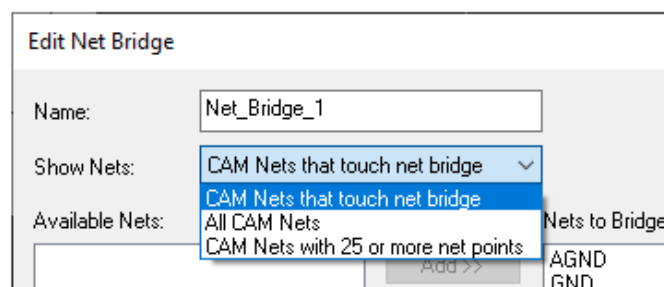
Edit Net Bridge

Name: Net_Bridge_1

Show Nets: CAM Nets that touch net bridge

CAM Nets that touch net bridge
All CAM Nets
CAM Nets with 25 or more net points

Available Nets:

Nets to Bridge

Add >>

AGND
GND